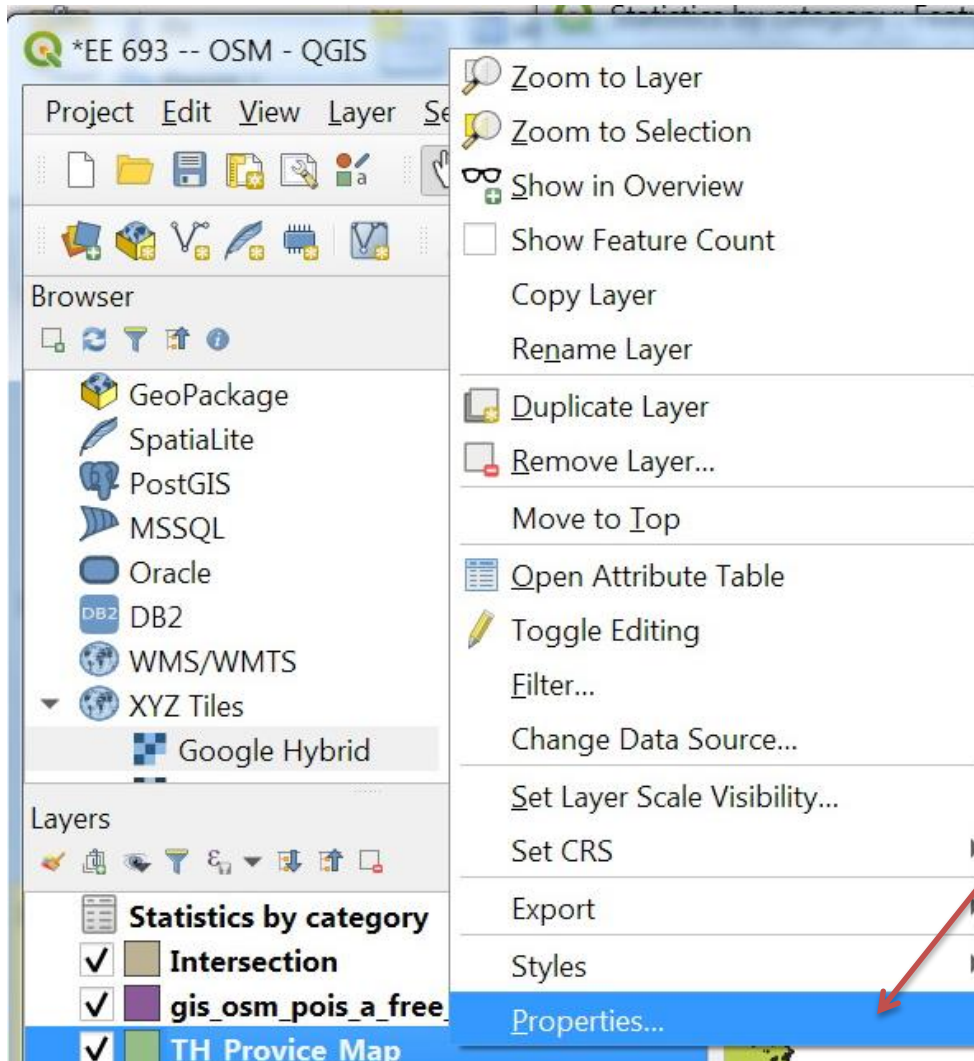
*EE 693 -- OSM - QGIS

Project Edit View Layer Se

Browser

GeoPackage
SpatiaLite
PostGIS
MSSQL
Oracle
DB2 DB2
WMS/WMTS
XYZ Tiles
Google Hybrid

Layers

Statistics by category
Intersection
gis_osm_pois_a_free_
TH_Provice Map

Zoom to Layer
Zoom to Selection
Show in Overview
Show Feature Count
Copy Layer
Rename Layer
Duplicate Layer
Remove Layer...
Move to Top
Open Attribute Table
Toggle Editing
Filter...
Change Data Source...
Set Layer Scale Visibility...
Set CRS
Export
Styles
Properties...